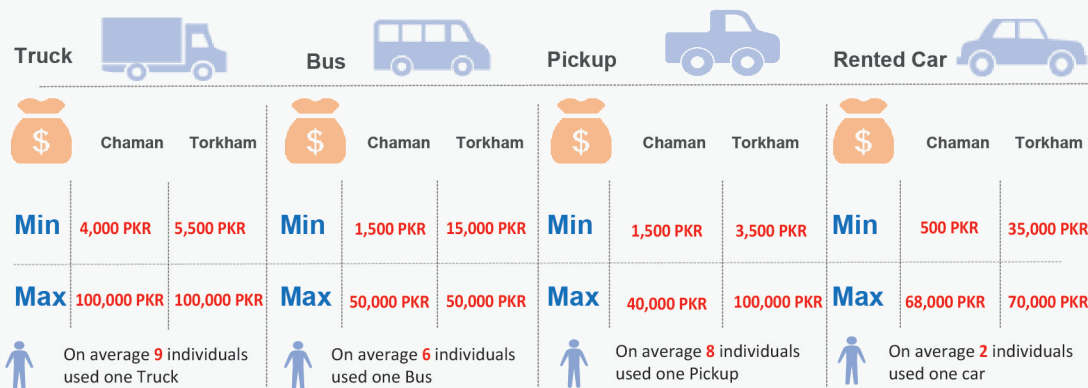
Truck

| | Chaman | Torkham |
|---|---|---|
| Min | 4,000 PKR | 5,500 PKR |
| Max | 100,000 PKR | 100,000 PKR |

On average 9 individuals used one Truck

Bus

| | Chaman | Torkham |
|---|---|---|
| Min | 1,500 PKR | 15,000 PKR |
| Max | 50,000 PKR | 50,000 PKR |

On average 6 individuals used one Bus

Pickup

| | Chaman | Torkham |
|---|---|---|
| Min | 1,500 PKR | 3,500 PKR |
| Max | 40,000 PKR | 100,000 PKR |

On average 8 individuals used one Pickup

Rented Car

| | Chaman | Torkham |
|---|---|---|
| Min | 500 PKR | 35,000 PKR |
| Max | 68,000 PKR | 70,000 PKR |

On average 2 individuals used one car